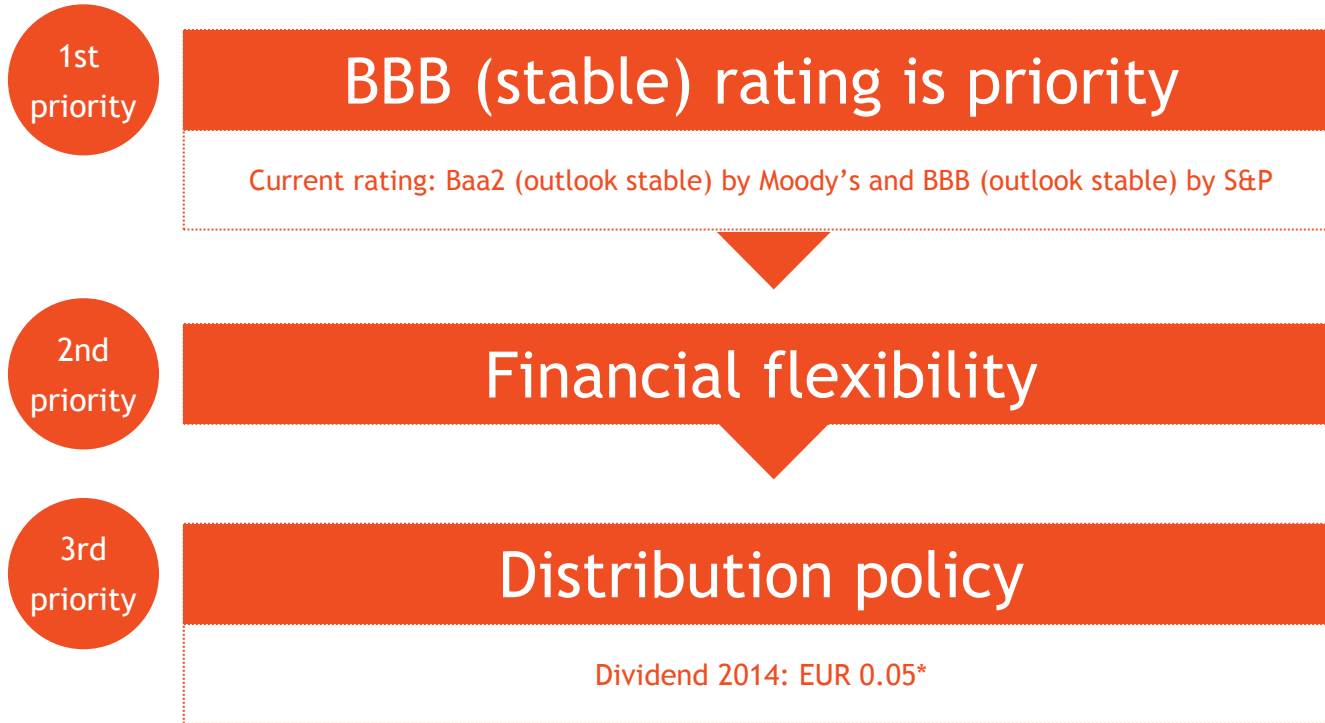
1st priority

BBB (stable) rating is priority

Current rating: Baa2 (outlook stable) by Moody’s and BBB (outlook stable) by S&P

2nd priority

Financial flexibility

3rd priority

Distribution policy

Dividend 2014: EUR 0.05*